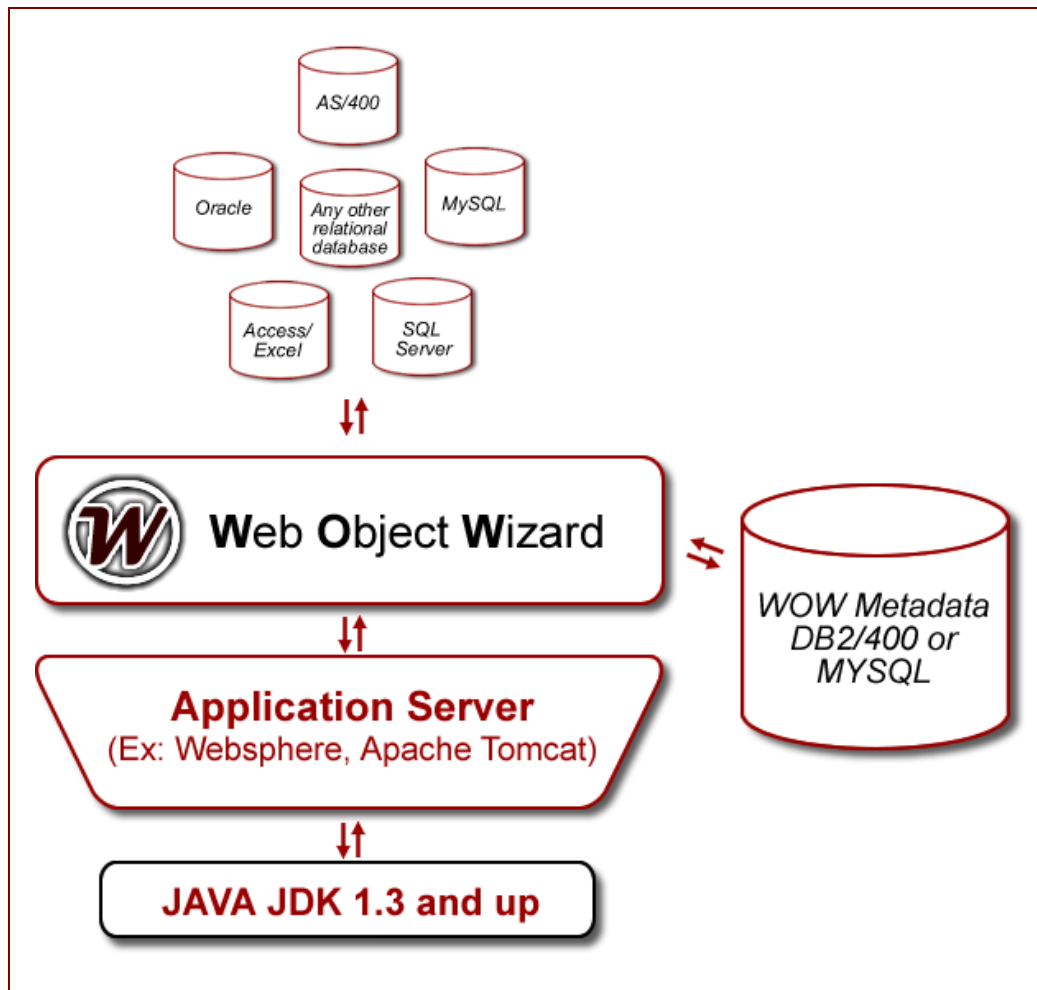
AS/400

Oracle

Any other relational database

MySQL

Access/ Excel

SQL Server

W

Web Object Wizard

WOW Metadata DB2/400 or MYSQL

Application Server
(Ex: Websphere, Apache Tomcat)

JAVA JDK 1.3 and up